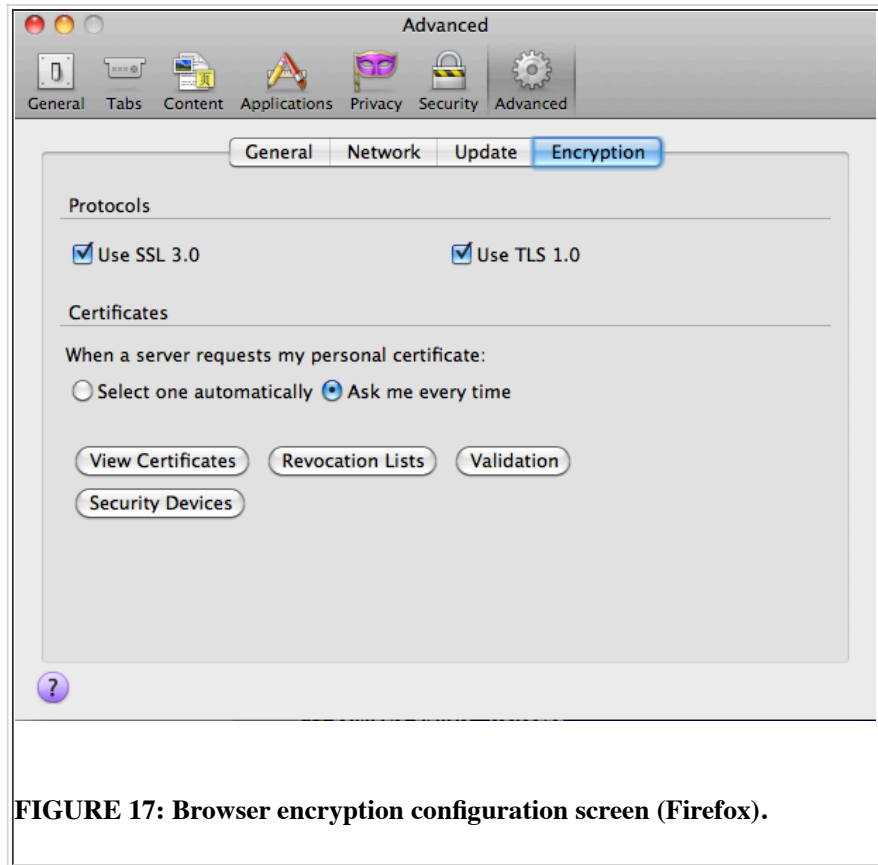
Advanced

General Tabs Content Applications Privacy Security Advanced

General Network Update Encryption

Protocols

Use SSL 3.0

Use TLS 1.0

Certificates

When a server requests my personal certificate:

Select one automatically Ask me every time

View Certificates Revocation Lists Validation

Security Devices

?

FIGURE 17: Browser encryption configuration screen (Firefox).